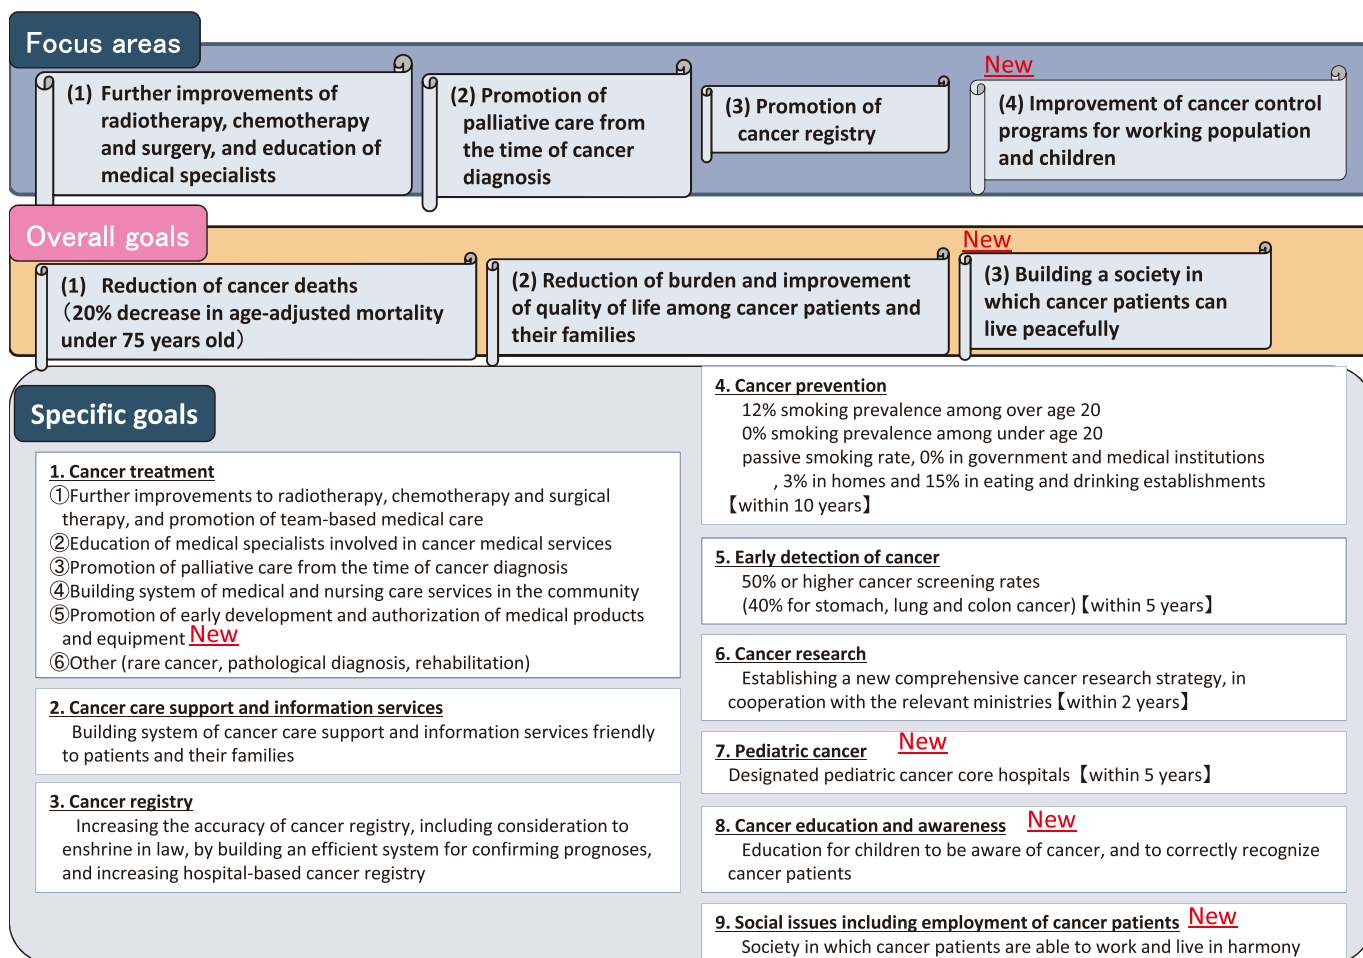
Focus areas

(1) Further improvements of radiotherapy, chemotherapy and surgery, and education of medical specialists

(2) Promotion of palliative care from the time of cancer diagnosis

(3) Promotion of cancer registry

New

(4) Improvement of cancer control programs for working population and children

Overall goals

(1) Reduction of cancer deaths (20% decrease in age-adjusted mortality under 75 years old)

(2) Reduction of burden and improvement of quality of life among cancer patients and their families

New

(3) Building a society in which cancer patients can live peacefully

Specific goals

1. Cancer treatment
①Further improvements to radiotherapy, chemotherapy and surgical therapy, and promotion of team-based medical care
②Education of medical specialists involved in cancer medical services
③Promotion of palliative care from the time of cancer diagnosis
④Building system of medical and nursing care services in the community
⑤Promotion of early development and authorization of medical products and equipment New
⑥Other (rare cancer, pathological diagnosis, rehabilitation)

2. Cancer care support and information services
Building system of cancer care support and information services friendly to patients and their families

3. Cancer registry
Increasing the accuracy of cancer registry, including consideration to enshrine in law, by building an efficient system for confirming prognoses, and increasing hospital-based cancer registry

4. Cancer prevention
12% smoking prevalence among over age 20
0% smoking prevalence among under age 20
passive smoking rate, 0% in government and medical institutions , 3% in homes and 15% in eating and drinking establishments
【within 10 years】

5. Early detection of cancer
50% or higher cancer screening rates
(40% for stomach, lung and colon cancer)【within 5 years】

6. Cancer research
Establishing a new comprehensive cancer research strategy, in cooperation with the relevant ministries【within 2 years】

7. Pediatric cancer New
Designated pediatric cancer core hospitals 【within 5 years】

8. Cancer education and awareness New
Education for children to be aware of cancer, and to correctly recognize cancer patients

9. Social issues including employment of cancer patients New
Society in which cancer patients are able to work and live in harmony